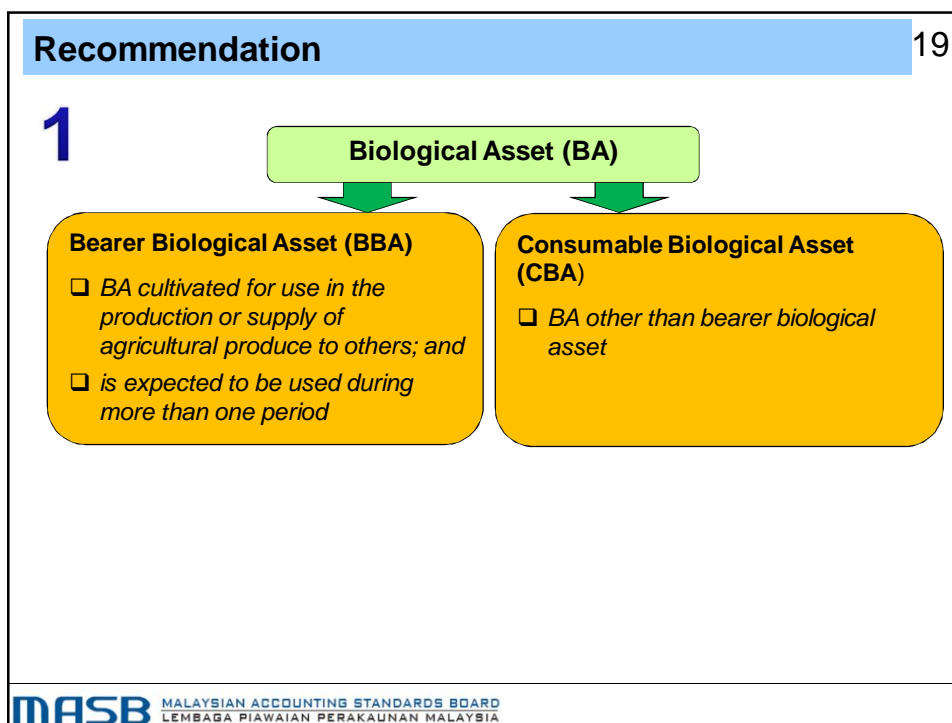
Recommendation

19

1

Biological Asset (BA)

Bearer Biological Asset (BBA)

❑ BA cultivated for use in the production or supply of agricultural produce to others; and

❑ is expected to be used during more than one period

Consumable Biological Asset (CBA)

❑ BA other than bearer biological asset

MASB MALAYSIAN ACCOUNTING STANDARDS BOARD
LEMBAGA PIAWAIAN PERAKAUNAN MALAYSIA